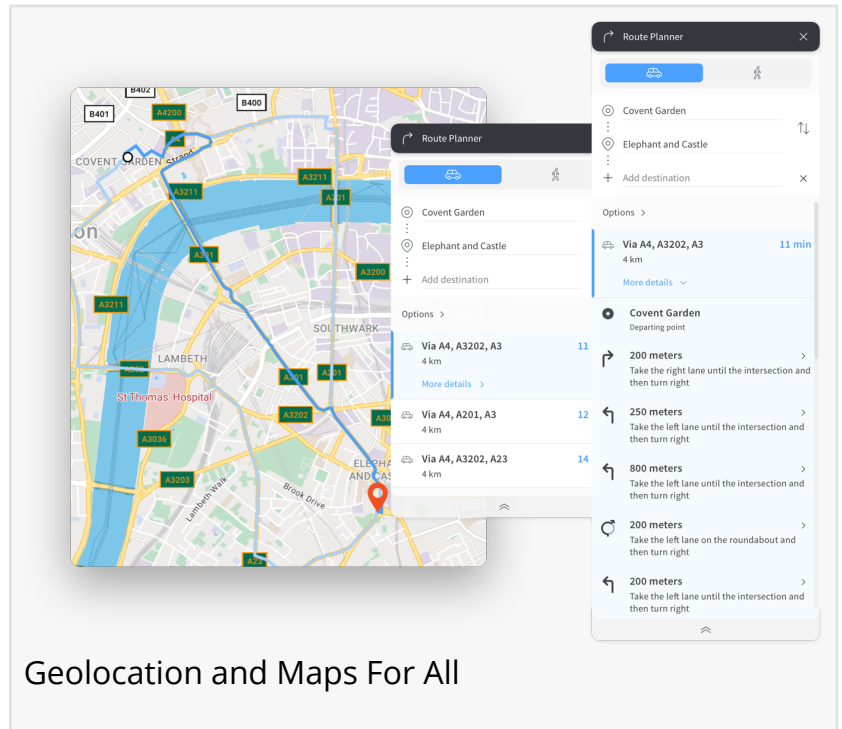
B402
B401
A4200
B400
COVENT GARDEN Strand
A4
A3211
A3211
A201
on
A301
A3200
A3211
SOUTHWARK
LAMBETH
A3201
A201
St Thomas' Hospital
A3202
A30
A3036
ELEPHA
CAS
A3203
Lambeth Walk
Brook Drive
A23

Route Planner
Covent Garden
Elephant and Castle
+ Add destination
Options >
Via A4, A3202, A3
11
4 km
More details >
Via A4, A201, A3
12
4 km
Via A4, A3202, A23
14
4 km

Route Planner
Covent Garden
Elephant and Castle
+ Add destination
Options >
Via A4, A3202, A3
11 min
4 km
More details
Covent Garden
Departing point
200 meters
Take the right lane until the intersection and then turn right
250 meters
Take the left lane until the intersection and then turn right
800 meters
Take the left lane until the intersection and then turn right
200 meters
Take the left lane on the roundabout and then turn right
200 meters
Take the left lane until the intersection and then turn right

Geolocation and Maps For All